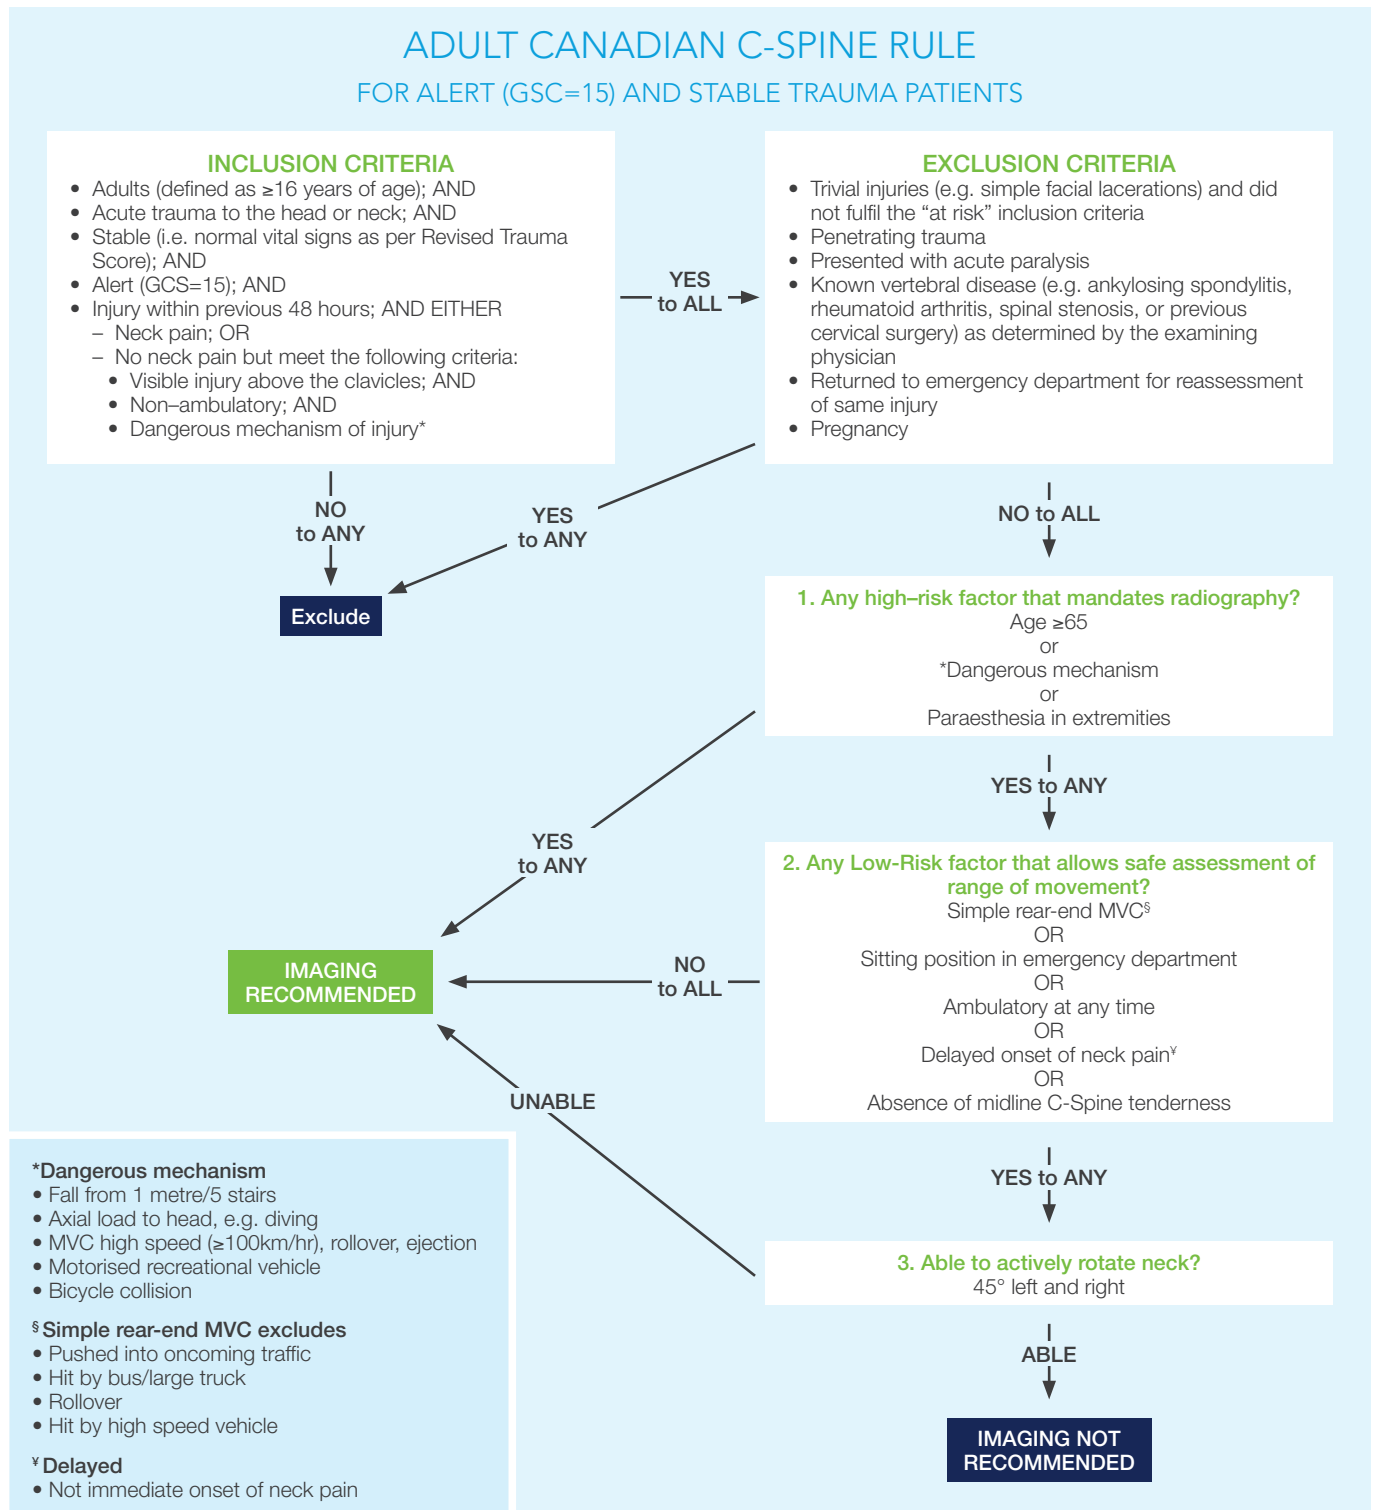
ADULT CANADIAN C-SPINE RULE

FOR ALERT (GSC=15) AND STABLE TRAUMA PATIENTS

INCLUSION CRITERIA
- Adults (defined as ≥16 years of age); AND
- Acute trauma to the head or neck; AND
- Stable (i.e. normal vital signs as per Revised Trauma Score); AND
- Alert (GCS=15); AND
- Injury within previous 48 hours; AND EITHER
  – Neck pain; OR
  – No neck pain but meet the following criteria:
    - Visible injury above the clavicles; AND
    - Non–ambulatory; AND
    - Dangerous mechanism of injury*

YES to ALL

EXCLUSION CRITERIA
- Trivial injuries (e.g. simple facial lacerations) and did not fulfil the "at risk" inclusion criteria
- Penetrating trauma
- Presented with acute paralysis
- Known vertebral disease (e.g. ankylosing spondylitis, rheumatoid arthritis, spinal stenosis, or previous cervical surgery) as determined by the examining physician
- Returned to emergency department for reassessment of same injury
- Pregnancy

NO to ANY

YES to ANY

Exclude

NO to ALL

1. Any high–risk factor that mandates radiography?
Age ≥65
or
*Dangerous mechanism
or
Paraesthesia in extremities

YES to ANY

YES to ANY

2. Any Low-Risk factor that allows safe assessment of range of movement?
Simple rear-end MVC§
OR
Sitting position in emergency department
OR
Ambulatory at any time
OR
Delayed onset of neck pain¥
OR
Absence of midline C-Spine tenderness

IMAGING RECOMMENDED

NO to ALL

UNABLE

YES to ANY

3. Able to actively rotate neck?
45° left and right

ABLE

IMAGING NOT RECOMMENDED

*Dangerous mechanism
- Fall from 1 metre/5 stairs
- Axial load to head, e.g. diving
- MVC high speed (≥100km/hr), rollover, ejection
- Motorised recreational vehicle
- Bicycle collision

§ Simple rear-end MVC excludes
- Pushed into oncoming traffic
- Hit by bus/large truck
- Rollover
- Hit by high speed vehicle

¥ Delayed
- Not immediate onset of neck pain